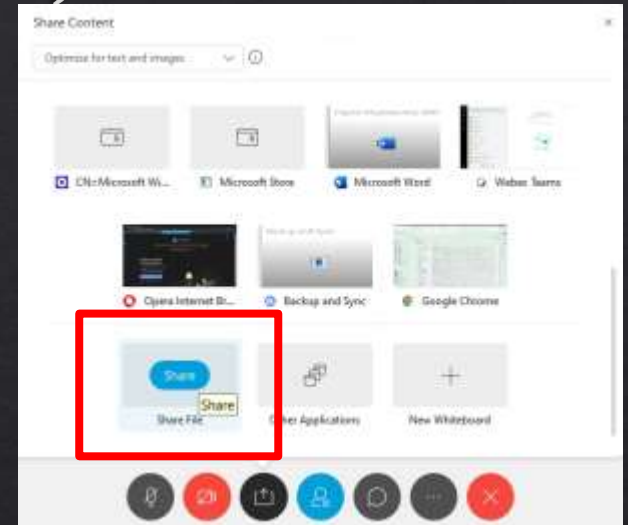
Share Content

Optimize for text and images

CN=Microsoft Wi...

Microsoft Store

Microsoft Word

Webex Teams

Opera Internet Br...

Backup and Sync

Google Chrome

Share

Share

Share File

Other Applications

New Whiteboard